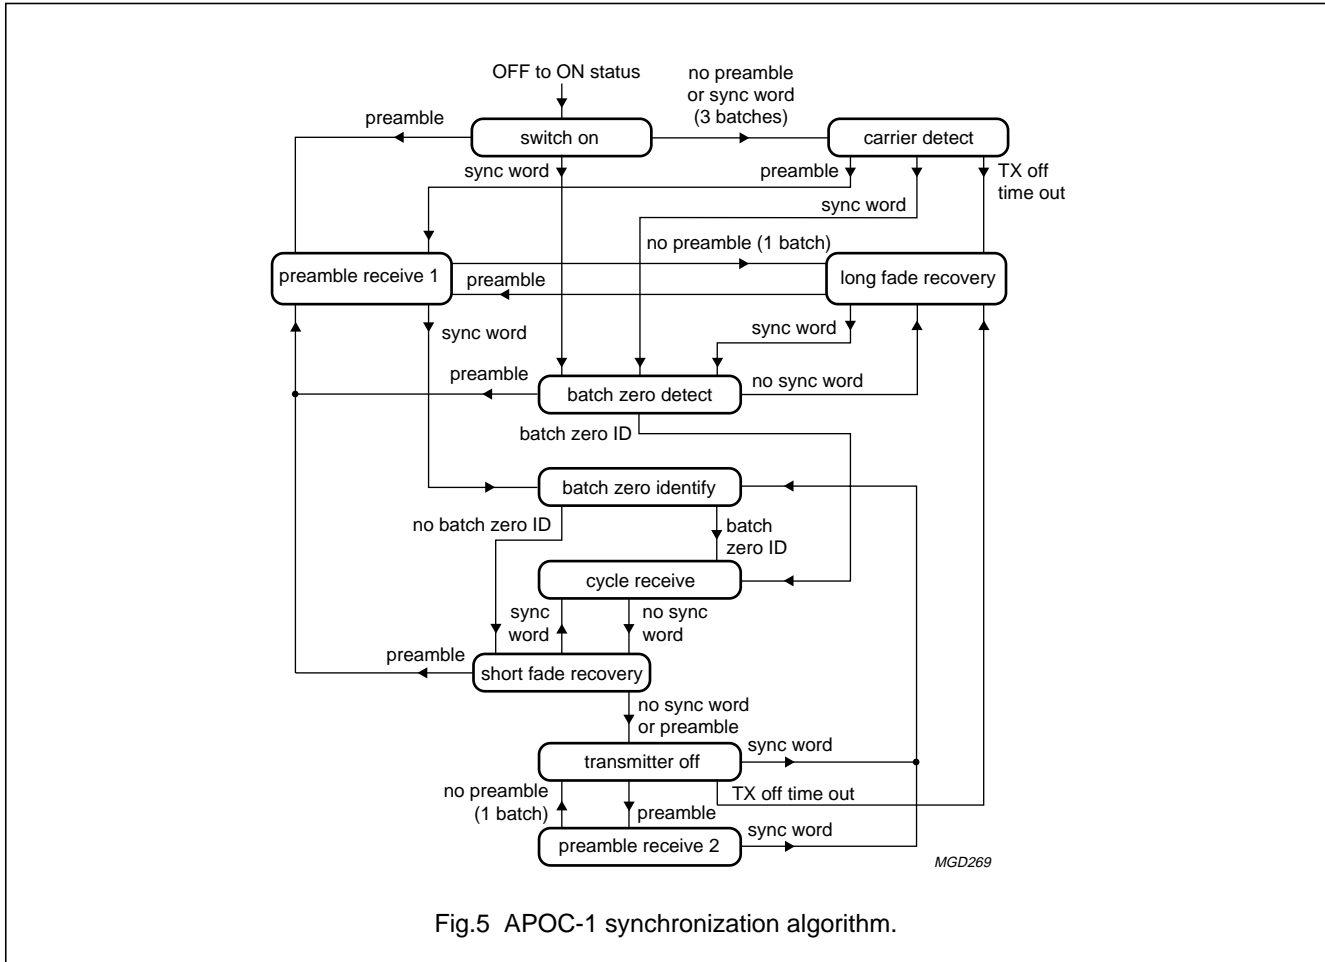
OFF to ON status

no preamble or sync word (3 batches)

preamble

switch on

carrier detect

sync word

preamble

TX off time out

sync word

no preamble (1 batch)

preamble receive 1

preamble

long fade recovery

sync word

sync word

preamble

batch zero detect

no sync word

batch zero ID

batch zero identify

no batch zero ID

batch zero ID

cycle receive

sync word

no sync word

preamble

short fade recovery

no sync word or preamble

transmitter off

sync word

no preamble (1 batch)

preamble

TX off time out

preamble receive 2

sync word

MGD269

Fig.5 APOC-1 synchronization algorithm.